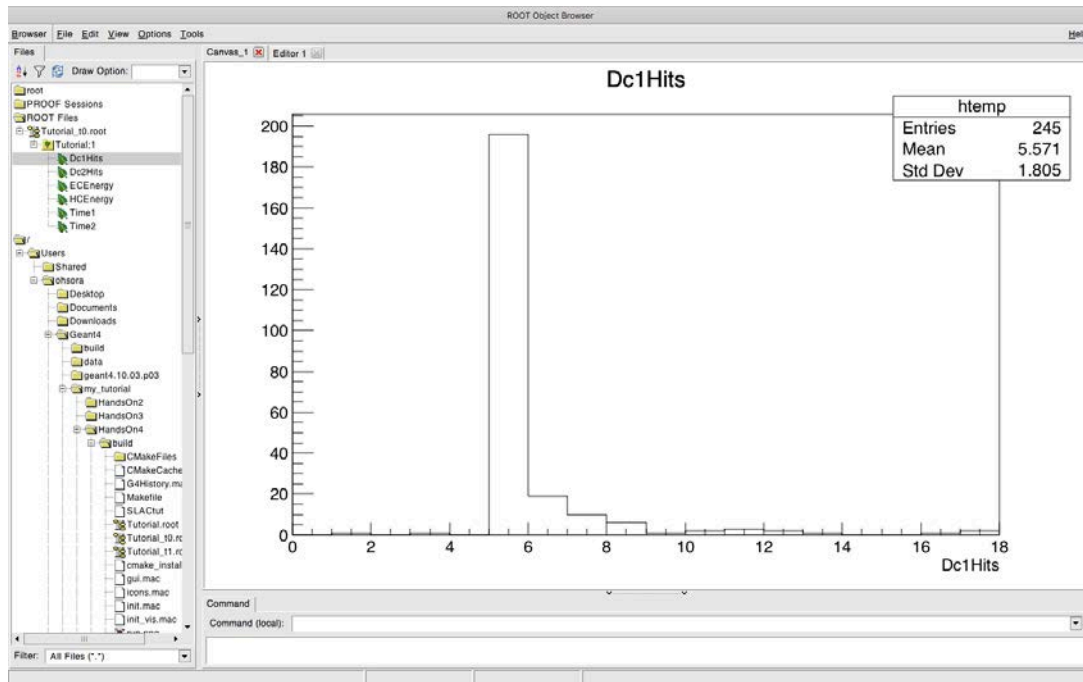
ROOT Object Browser

Browser File Edit View Options Tools Hel

Files

Draw Option:

root
PROOF Sessions
ROOT Files
Tutorial_t0.root
Tutorial;1
Dc1Hits
Dc2Hits
ECEnergy
HCEnergy
Time1
Time2
/
Users
Shared
ohsora
Desktop
Documents
Downloads
Geant4
build
data
geant4.10.03.p03
my_tutorial
HandsOn2
HandsOn3
HandsOn4
build
CMakeFiles
CMakeCache
G4History.ma
Makefile
SLACtut
Tutorial.root
Tutorial_t0.ro
Tutorial_t1.ro
cmake_instal
gui.mac
icons.mac
init.mac
init_vis.mac
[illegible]

Filter: All Files (*.*)

Canvas_1 Editor 1

Dc1Hits

| htemp | |
|---|---|
| Entries | 245 |
| Mean | 5.571 |
| Std Dev | 1.805 |

200
180
160
140
120
100
80
60
40
20
0
0 2 4 6 8 10 12 14 16 18
Dc1Hits

Command

Command (local):